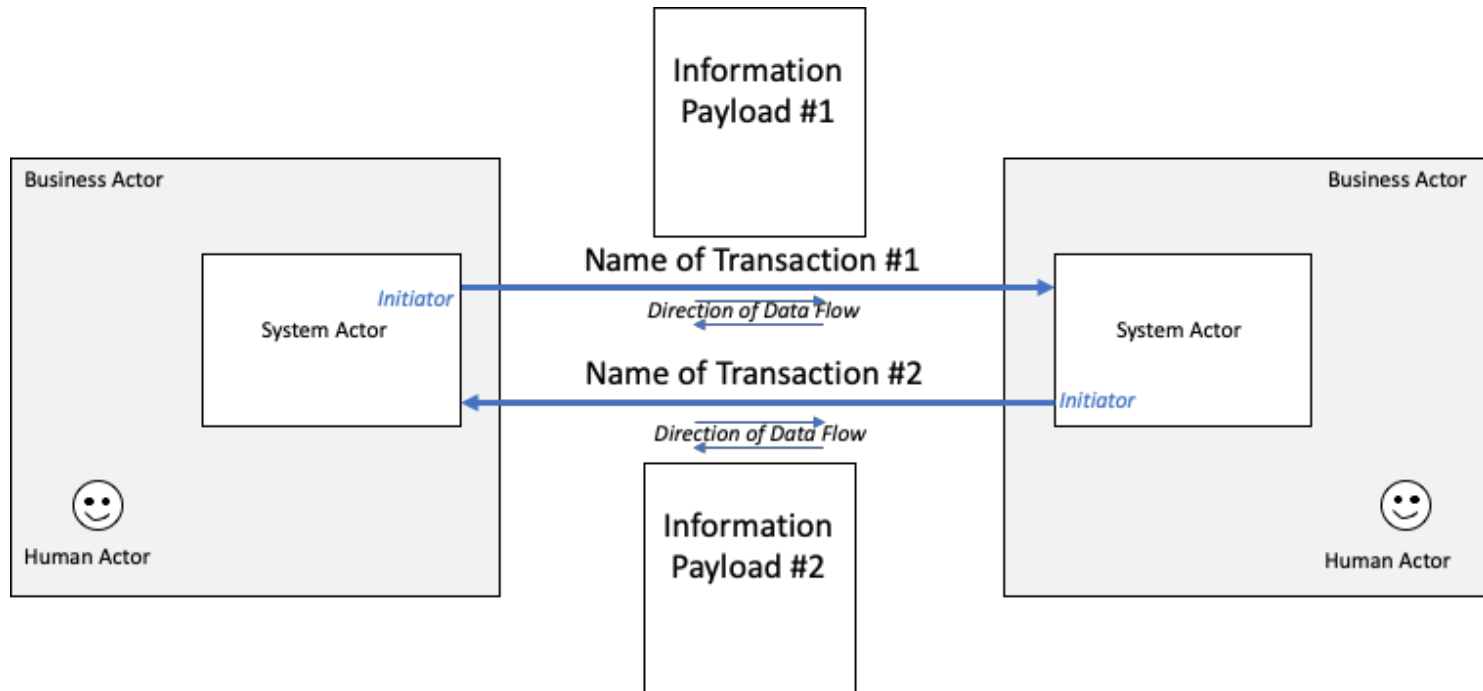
Information Payload #1

Business Actor

System Actor

Initiator

Name of Transaction #1

Direction of Data Flow

Name of Transaction #2

Direction of Data Flow

Human Actor

Business Actor

System Actor

Initiator

Human Actor

Information Payload #2